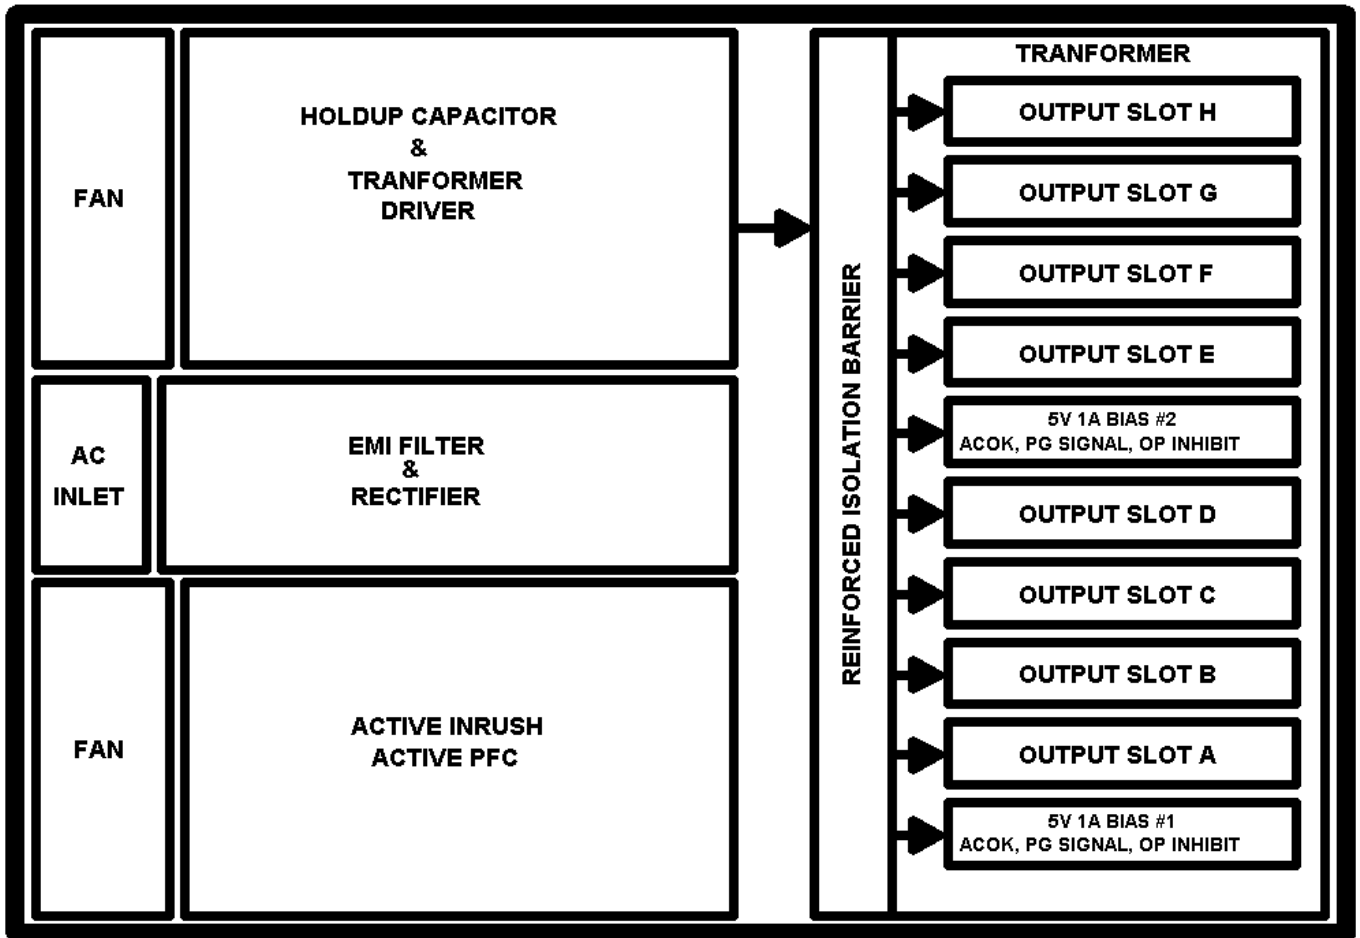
FAN

HOLDUP CAPACITOR
&
TRANFORMER
DRIVER

AC
INLET

EMI FILTER
&
RECTIFIER

FAN

ACTIVE INRUSH
ACTIVE PFC

REINFORCED ISOLATION BARRIER

TRANFORMER

OUTPUT SLOT H

OUTPUT SLOT G

OUTPUT SLOT F

OUTPUT SLOT E

5V 1A BIAS #2
ACOK, PG SIGNAL, OP INHIBIT

OUTPUT SLOT D

OUTPUT SLOT C

OUTPUT SLOT B

OUTPUT SLOT A

5V 1A BIAS #1
ACOK, PG SIGNAL, OP INHIBIT